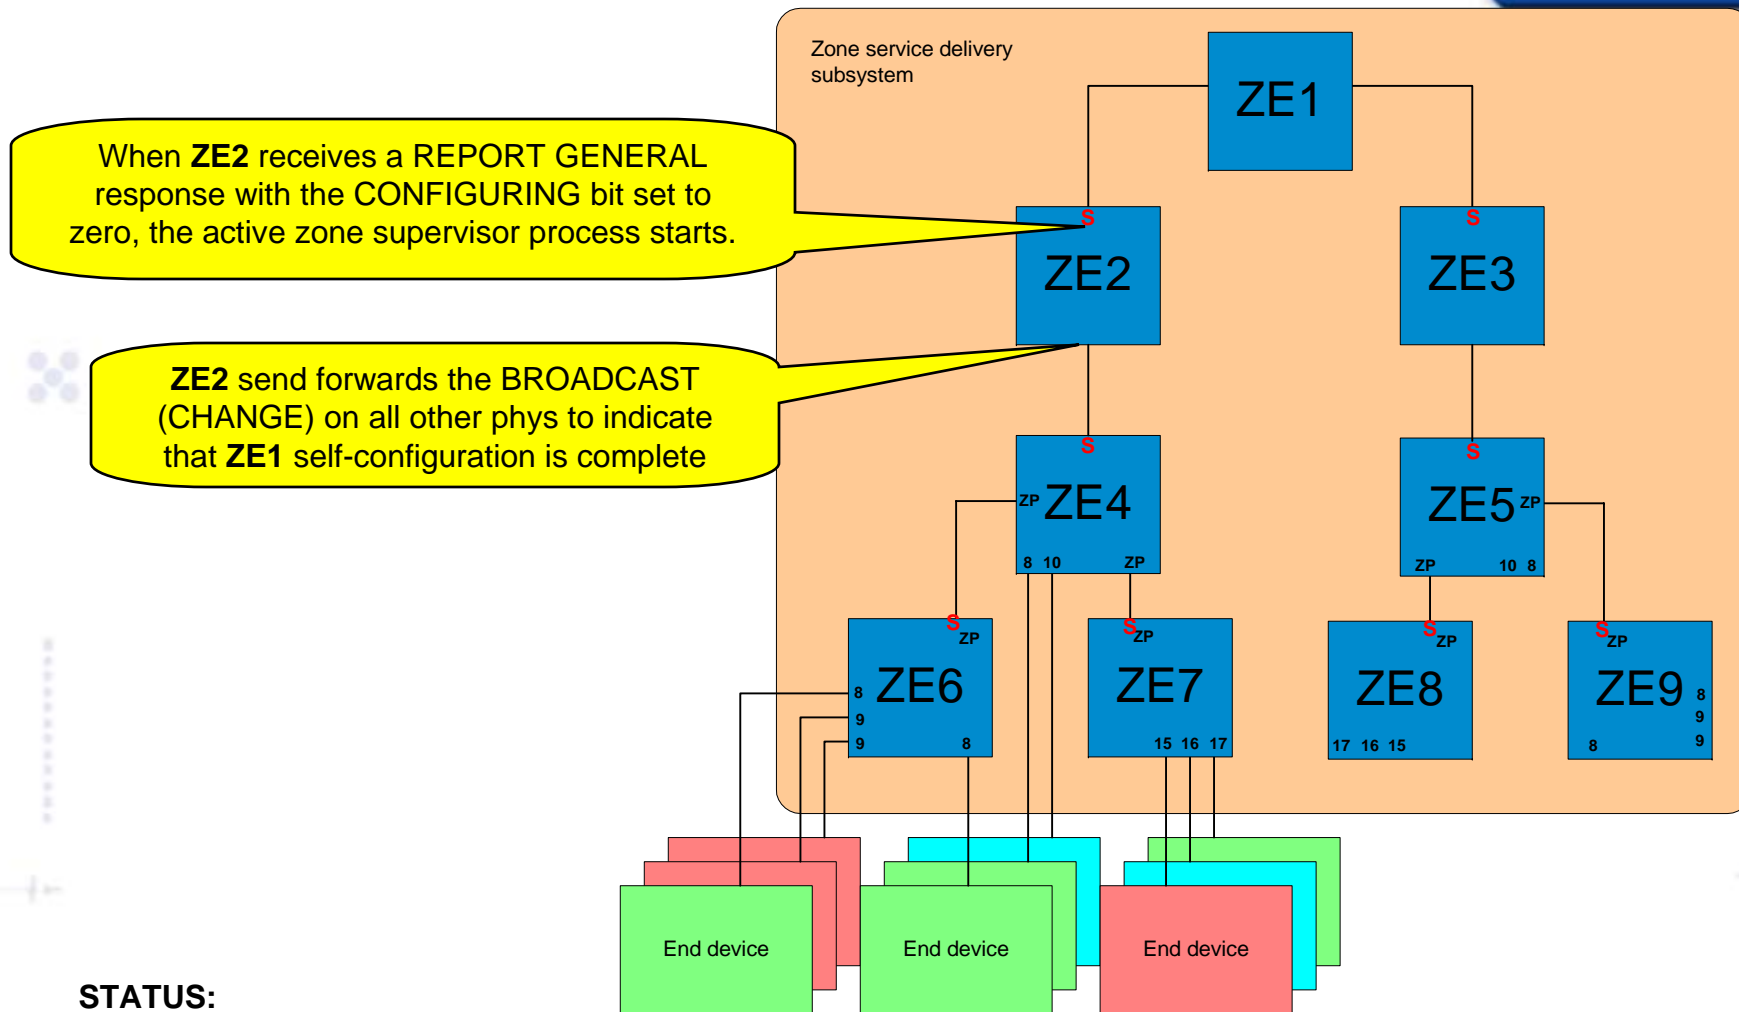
Zone service delivery subsystem

When **ZE2** receives a REPORT GENERAL response with the CONFIGURING bit set to zero, the active zone supervisor process starts.

**ZE2** send forwards the BROADCAST (CHANGE) on all other phys to indicate that **ZE1** self-configuration is complete

ZE1

S
ZE2

S
ZE3

S
ZP ZE4
8 10 ZP

S
ZE5 ZP
ZP 10 8

S ZP
ZE6
8
9
9 8

S ZP
ZE7
15 16 17

S ZP
ZE8
17 16 15

S ZP
ZE9
8
9
9
8

End device

End device

End device

STATUS: